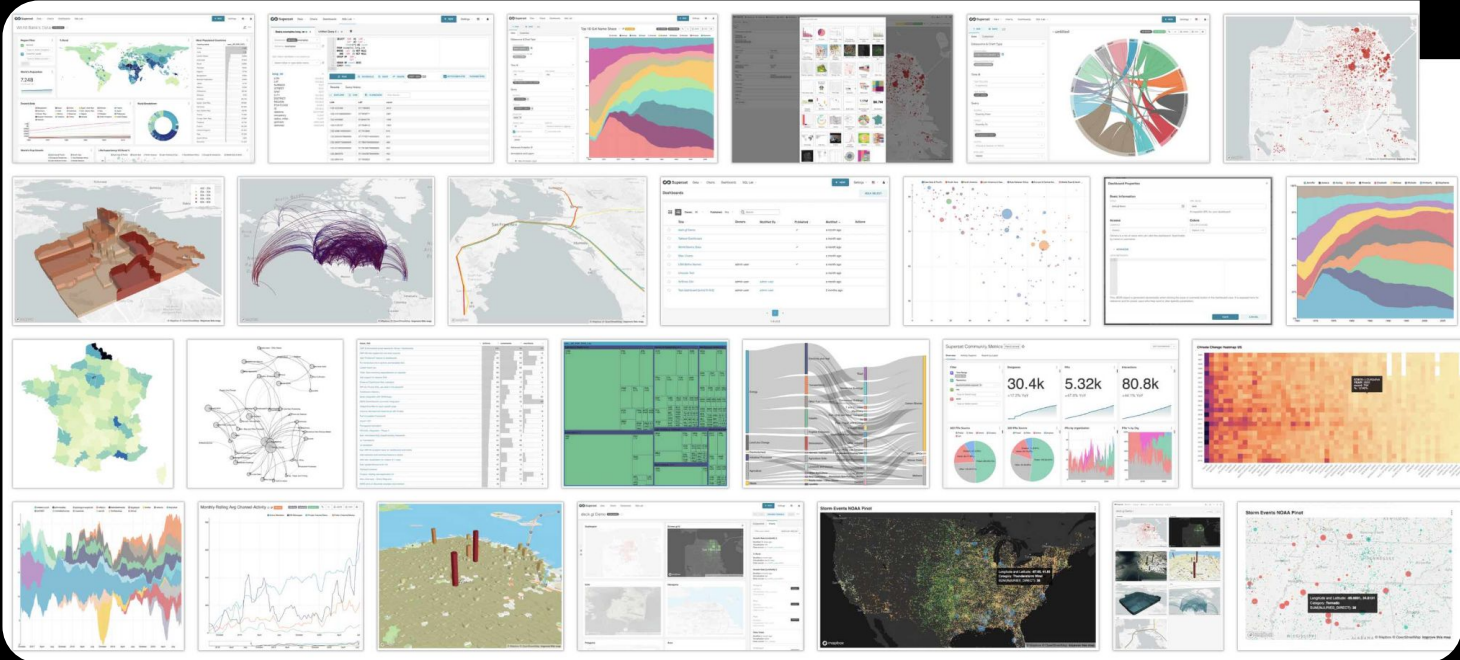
Superset
Superset
Superset
Superset
Superset
Dashboards
Superset Community Metrics
30.4k
5.32k
80.8k
Climate Change Heatmap
Monthly Rolling Avg Chained Activity
Superset
Storm Events NOAA Pivot
Storm Events NOAA Pivot